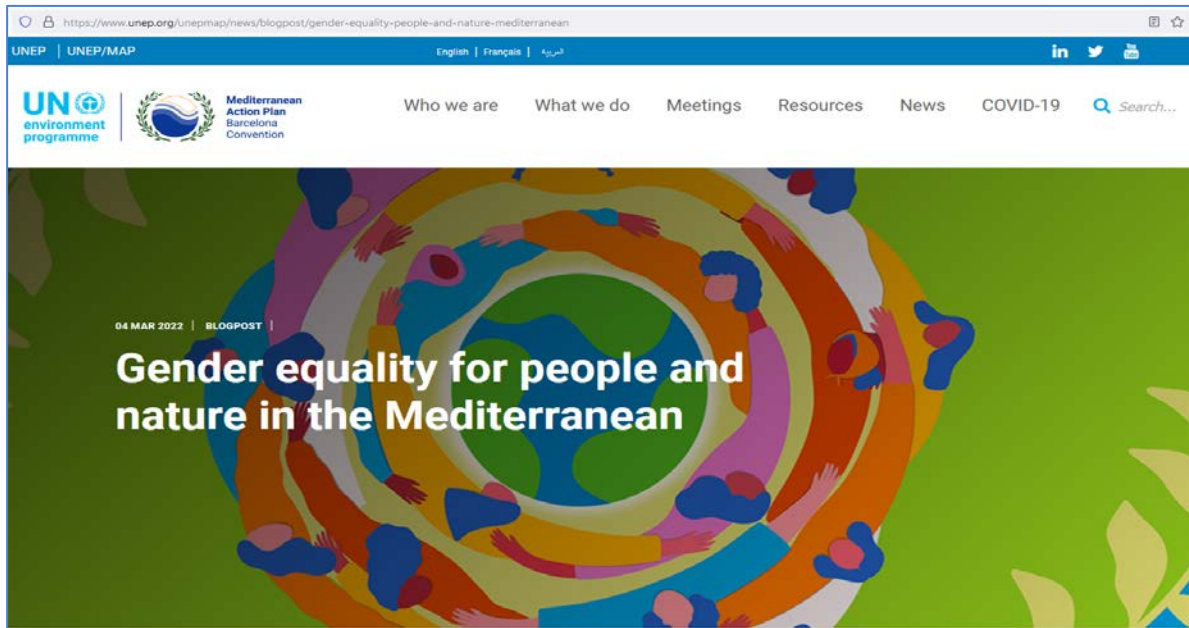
https://www.unep.org/unepmap/news/blogpost/gender-equality-people-and-nature-mediterranean

UNEP | UNEP/MAP

English | Français | العربية

UN environment programme

Mediterranean Action Plan Barcelona Convention

Who we are What we do Meetings Resources News COVID-19 Search...

04 MAR 2022 | BLOGPOST |

Gender equality for people and nature in the Mediterranean